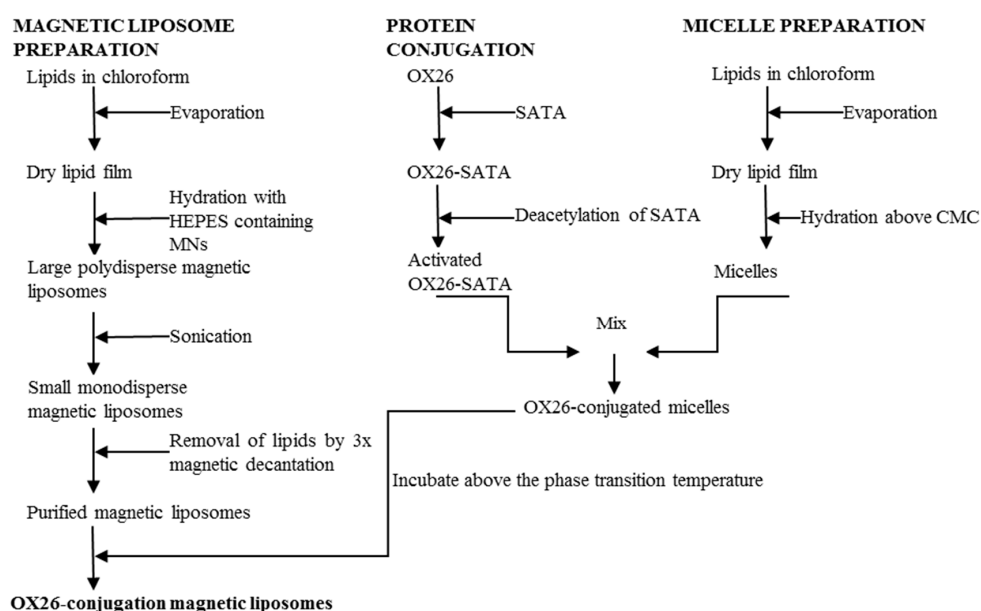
MAGNETIC LIPOSOME PREPARATION

Lipids in chloroform

Evaporation

Dry lipid film

Hydration with HEPES containing MNs

Large polydisperse magnetic liposomes

Sonication

Small monodisperse magnetic liposomes

Removal of lipids by 3x magnetic decantation

Purified magnetic liposomes

OX26-conjugation magnetic liposomes

PROTEIN CONJUGATION

OX26

SATA

OX26-SATA

Deacetylation of SATA

Activated OX26-SATA

MICELLE PREPARATION

Lipids in chloroform

Evaporation

Dry lipid film

Hydration above CMC

Micelles

Mix

OX26-conjugated micelles

Incubate above the phase transition temperature